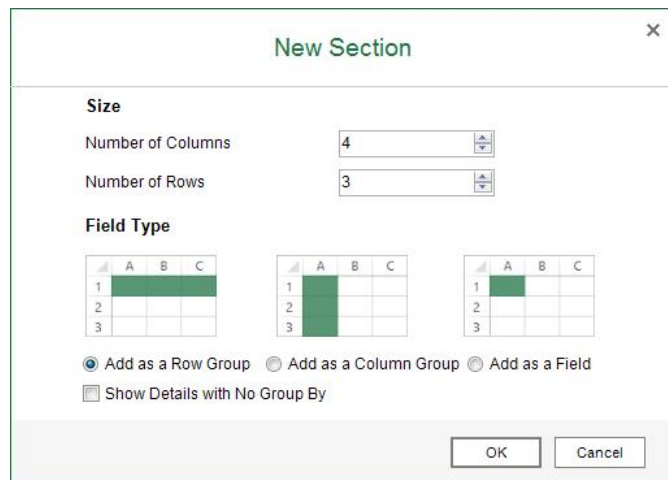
New Section

×

Size

Number of Columns 4

Number of Rows 3

Field Type

| | A | B | C |
|---|---|---|---|
| 1 | | | |
| 2 | | | |
| 3 | | | |

| | A | B | C |
|---|---|---|---|
| 1 | | | |
| 2 | | | |
| 3 | | | |

| | A | B | C |
|---|---|---|---|
| 1 | | | |
| 2 | | | |
| 3 | | | |

Add as a Row Group Add as a Column Group Add as a Field

Show Details with No Group By

OK Cancel